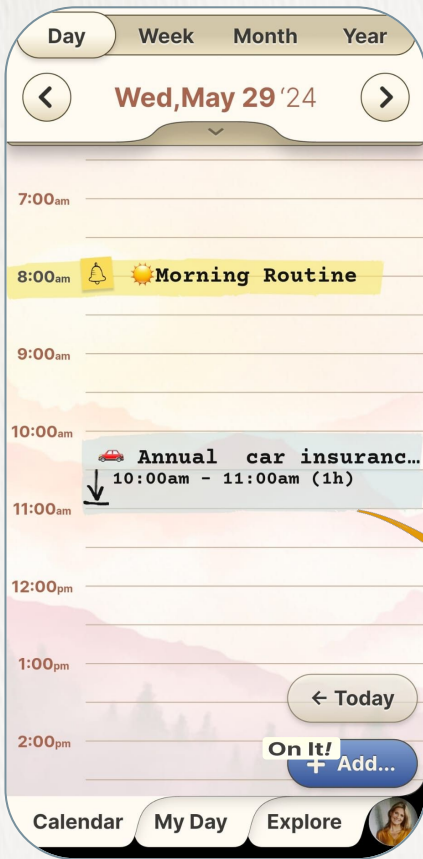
Day Week Month Year

Wed,May 29 '24

7:00am

8:00am 🔔 🌞Morning Routine

9:00am

10:00am 🚗 Annual car insuranc…
10:00am - 11:00am (1h)

11:00am

12:00pm

1:00pm

← Today

2:00pm

On It!

+ Add...

Calendar My Day Explore